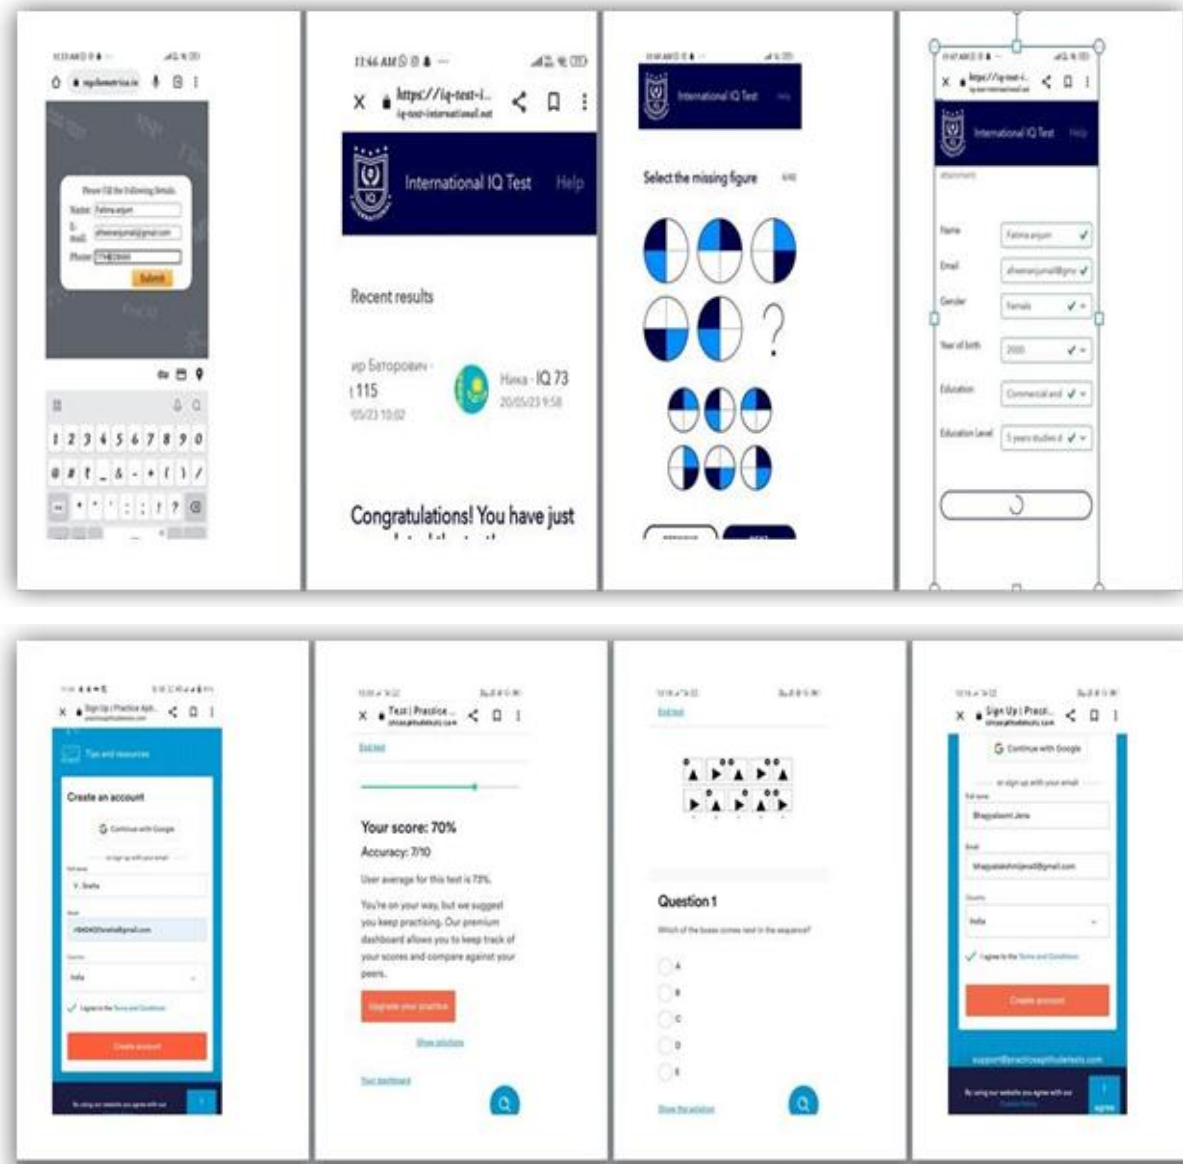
Please fill the following details
Name: Fatima anjum
E-mail:
Phone:
Submit

11:46 AM
https://iq-test-i...
iq-test-international.net
International IQ Test Help
Recent results
ир Баторович
115
Ника - IQ 73
20/05/23 9:58
Congratulations! You have just

International IQ Test
Select the missing figure

International IQ Test Help
Name Fatima anjum
Email
Gender Female
Year of birth 2000
Education Commercial and
Education Level 5 years studied

Sign Up | Practice Apt...
Create an account
Continue with Google
India
Create account

Test | Practice ...
Your score: 70%
Accuracy: 7/10
User average for this test is 73%.
You're on your way, but we suggest you keep practising. Our premium dashboard allows you to keep track of your scores and compare against your peers.

Question 1
Which of the boxes comes next in the sequence?
A
B
C
D
E

Sign Up | Practi...
Continue with Google
Bhagyalaxmi Jena
India
Create account
support@practiceaptitudetests.com